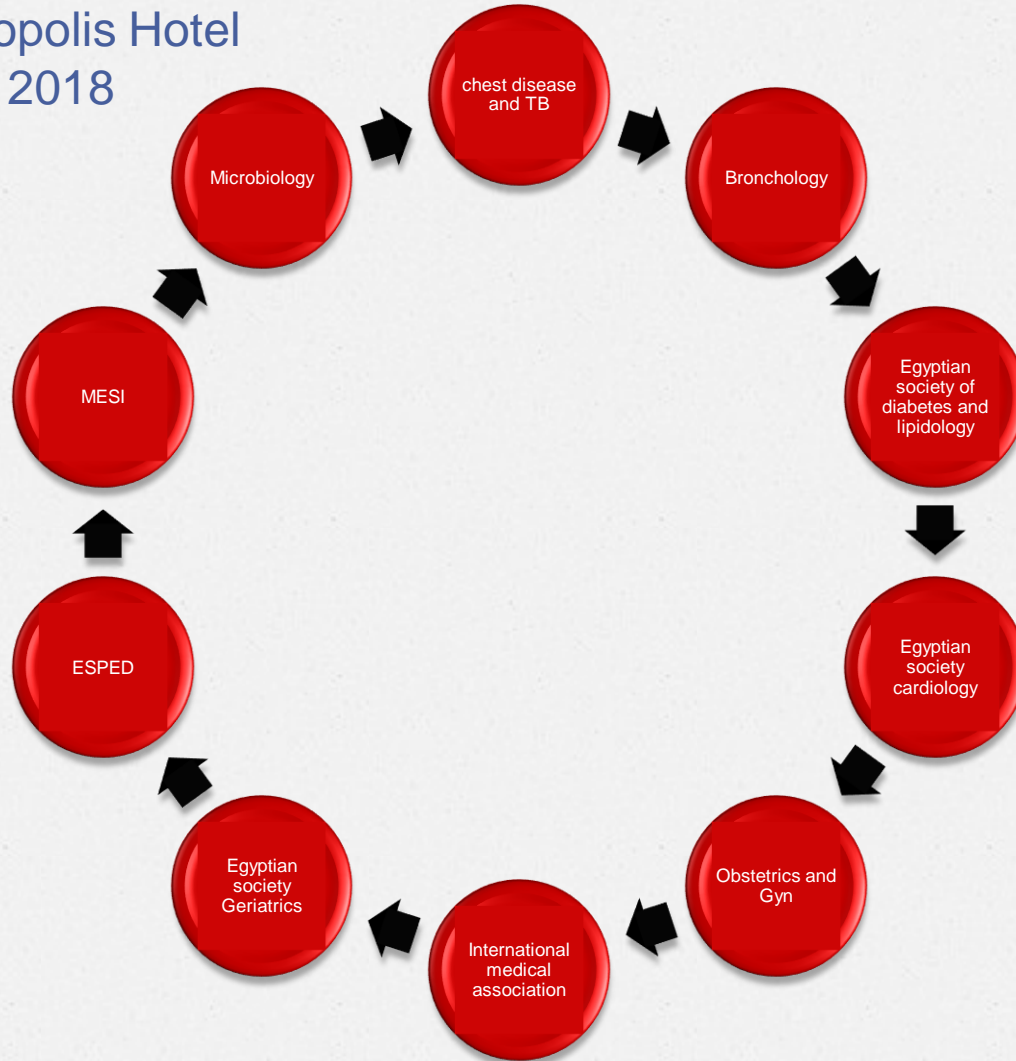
opolis Hotel
2018

chest disease and TB

Bronchology

Egyptian society of diabetes and lipidology

Egyptian society cardiology

Obstetrics and Gyn

International medical association

Egyptian society Geriatrics

ESPED

MESI

Microbiology